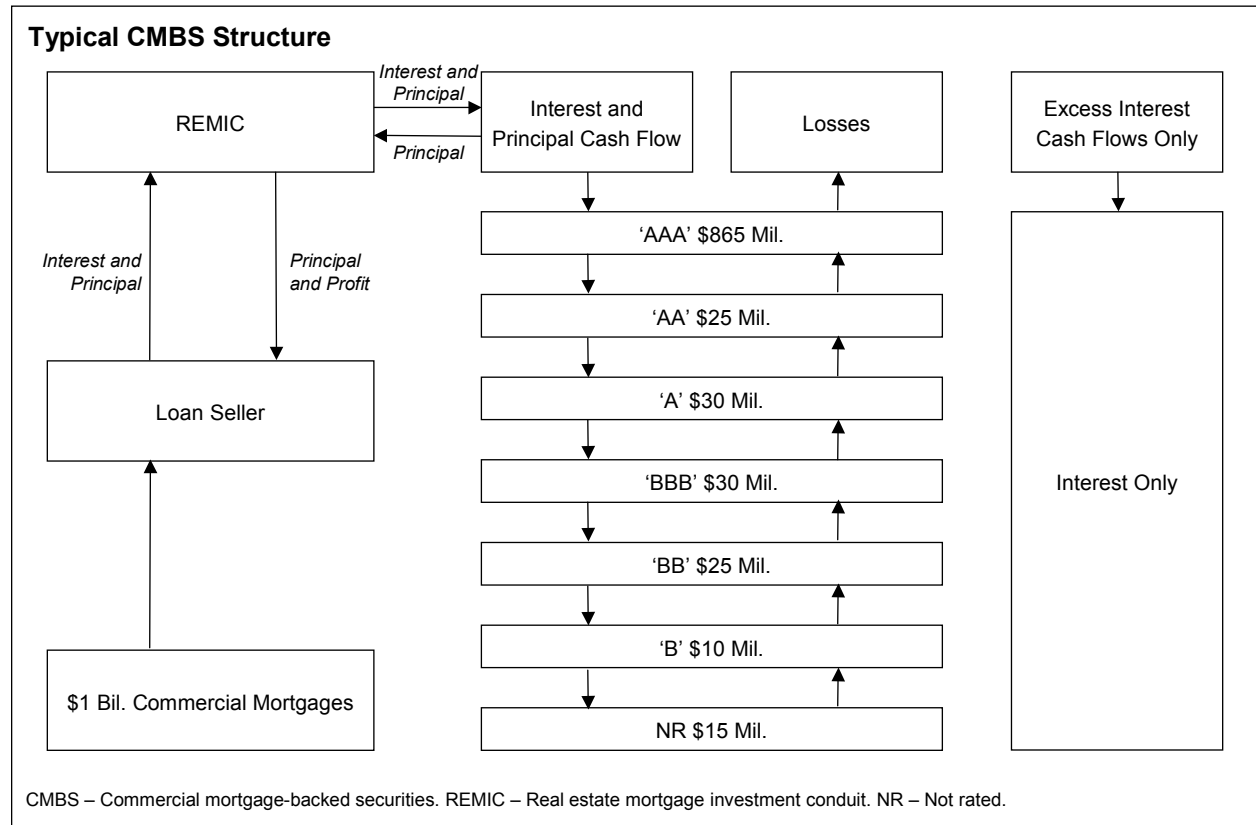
Typical CMBS Structure

REMIC

Interest and Principal

Principal

Interest and Principal Cash Flow

Losses

Excess Interest Cash Flows Only

Interest and Principal

Principal and Profit

'AAA' $865 Mil.

'AA' $25 Mil.

'A' $30 Mil.

'BBB' $30 Mil.

'BB' $25 Mil.

'B' $10 Mil.

NR $15 Mil.

Loan Seller

Interest Only

$1 Bil. Commercial Mortgages

CMBS – Commercial mortgage-backed securities. REMIC – Real estate mortgage investment conduit. NR – Not rated.